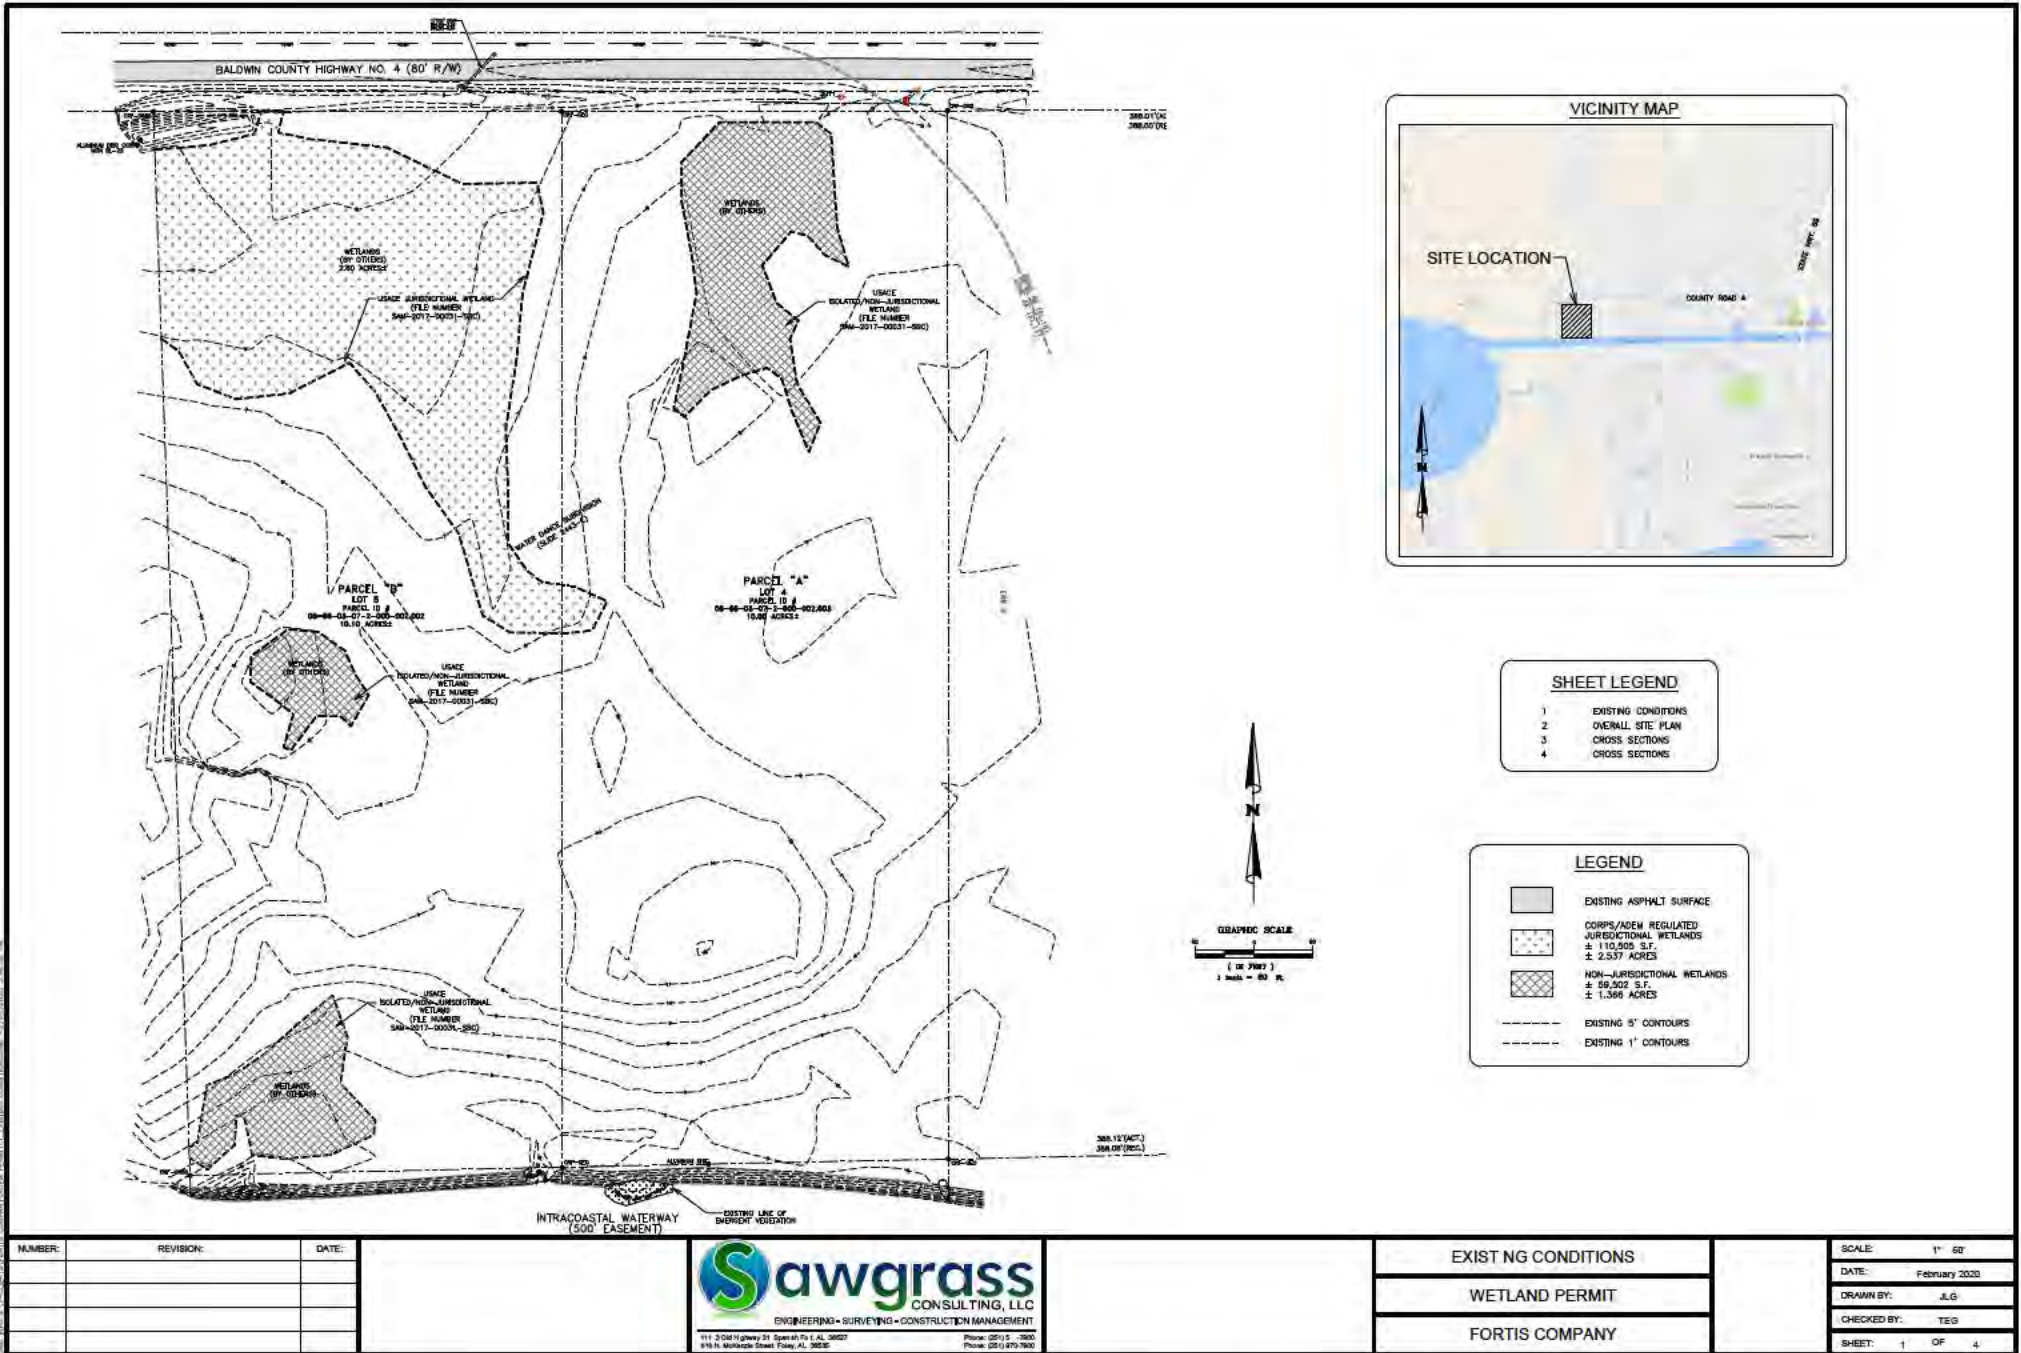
BALDWIN COUNTY HIGHWAY NO. 4 (80' R/W)

WETLANDS (BY OTHERS) 2.80 ACRES±

USACE JURISDICTIONAL WETLAND (FILE NUMBER SAM-2017-00031-SBC)

WETLANDS (BY OTHERS)

USACE ISOLATED/NON-JURISDICTIONAL WETLAND (FILE NUMBER SAM-2017-00031-SBC)

WATER DANCE SUBDIVISION (SLIDE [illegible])

PARCEL "B" LOT 5 PARCEL ID # 05-66-03-07-2-000-002.002 10.10 ACRES±

PARCEL "A" LOT 4 PARCEL ID # 05-66-03-07-2-000-002.003 10.00 ACRES±

WETLANDS (BY OTHERS)

USACE ISOLATED/NON-JURISDICTIONAL WETLAND (FILE NUMBER SAM-2017-00031-SBC)

USACE ISOLATED/NON-JURISDICTIONAL WETLAND (FILE NUMBER SAM-2017-00031-SBC)

WETLANDS (BY OTHERS)

INTRACOASTAL WATERWAY (500' EASEMENT)

EXISTING LINE OF EMERGENT VEGETATION

388.12'(ACT.) 388.09'(REC.)

VICINITY MAP

SITE LOCATION

COUNTY ROAD 4

STATE HWY. 59

N

SHEET LEGEND

1 EXISTING CONDITIONS
2 OVERALL SITE PLAN
3 CROSS SECTIONS
4 CROSS SECTIONS

N

GRAPHIC SCALE

( IN FEET )
1 inch = 60 ft.

LEGEND

EXISTING ASPHALT SURFACE

CORPS/ADEM REGULATED JURISDICTIONAL WETLANDS ± 110,505 S.F. ± 2.537 ACRES

NON-JURISDICTIONAL WETLANDS ± 59,502 S.F. ± 1.366 ACRES

EXISTING 5' CONTOURS

EXISTING 1' CONTOURS

| NUMBER: | REVISION: | DATE: |
|---|---|---|
| | | |
| | | |
| | | |
| | | |

Sawgrass CONSULTING, LLC
ENGINEERING • SURVEYING • CONSTRUCTION MANAGEMENT

EXISTING CONDITIONS
WETLAND PERMIT
FORTIS COMPANY

| SCALE: | 1" 60' |
|---|---|
| DATE: | February 2020 |
| DRAWN BY: | JLG |
| CHECKED BY: | TEG |
| SHEET: | 1 OF 4 |